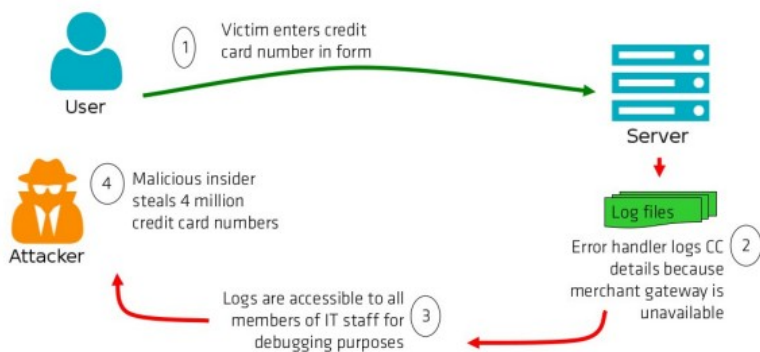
User

1 Victim enters credit card number in form

Server

Log files

Error handler logs CC details because merchant gateway is unavailable 2

Logs are accessible to all members of IT staff for debugging purposes 3

4 Malicious insider steals 4 million credit card numbers

Attacker